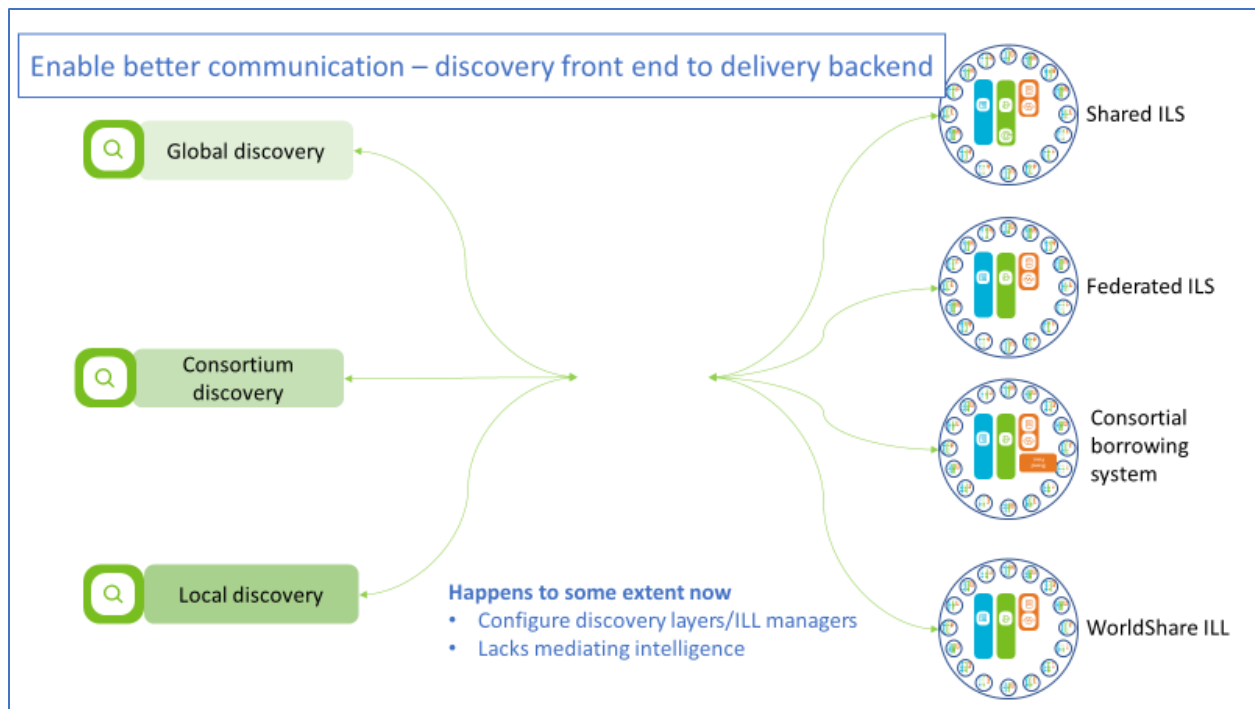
Enable better communication – discovery front end to delivery backend

Global discovery

Consortium discovery

Local discovery

Happens to some extent now
• Configure discovery layers/ILL managers
• Lacks mediating intelligence

Shared ILS

Federated ILS

Consortial borrowing system

WorldShare ILL